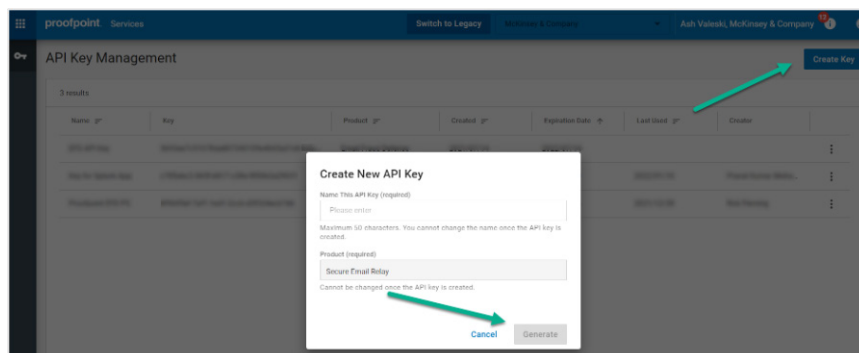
proofpoint Services

Switch to Legacy

Ash Valeski, McKinsey & Company

API Key Management

Create Key

3 results

| Name | Key | Product | Created | Expiration Date | Last Used | Create |
|---|---|---|---|---|---|---|
| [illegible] | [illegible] | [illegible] | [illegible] | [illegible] | | |
| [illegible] | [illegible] | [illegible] | | | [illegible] | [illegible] |
| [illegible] | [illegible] | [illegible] | | | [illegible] | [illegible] |

Create New API Key

Name This API Key (required)

Please enter

Maximum 50 characters. You cannot change the name once the API key is created.

Product (required)

Secure Email Relay

Cannot be changed once the API key is created.

Cancel

Generate